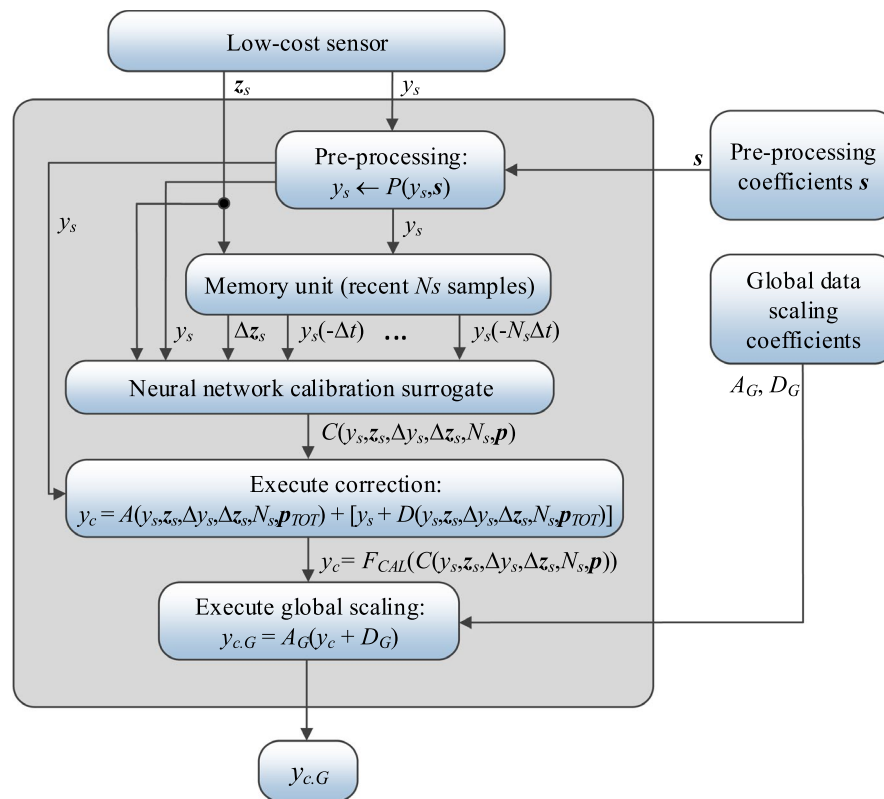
Low-cost sensor

$\boldsymbol{z}_s$

$y_s$

Pre-processing: $y_s \leftarrow P(y_s,\boldsymbol{s})$

$\boldsymbol{s}$

Pre-processing coefficients $\boldsymbol{s}$

$y_s$

$y_s$

Memory unit (recent $Ns$ samples)

Global data scaling coefficients

$y_s$ $\Delta\boldsymbol{z}_s$ $y_s(-\Delta t)$ … $y_s(-N_s\Delta t)$

Neural network calibration surrogate

$A_G$, $D_G$

$C(y_s,\boldsymbol{z}_s,\Delta y_s,\Delta\boldsymbol{z}_s,N_s,\boldsymbol{p})$

Execute correction:
$y_c = A(y_s,\boldsymbol{z}_s,\Delta y_s,\Delta\boldsymbol{z}_s,N_s,\boldsymbol{p}_{TOT}) + [y_s + D(y_s,\boldsymbol{z}_s,\Delta y_s,\Delta\boldsymbol{z}_s,N_s,\boldsymbol{p}_{TOT})]$

$y_c = F_{CAL}(C(y_s,\boldsymbol{z}_s,\Delta y_s,\Delta\boldsymbol{z}_s,N_s,\boldsymbol{p}))$

Execute global scaling:
$y_{c.G} = A_G(y_c + D_G)$

$y_{c.G}$